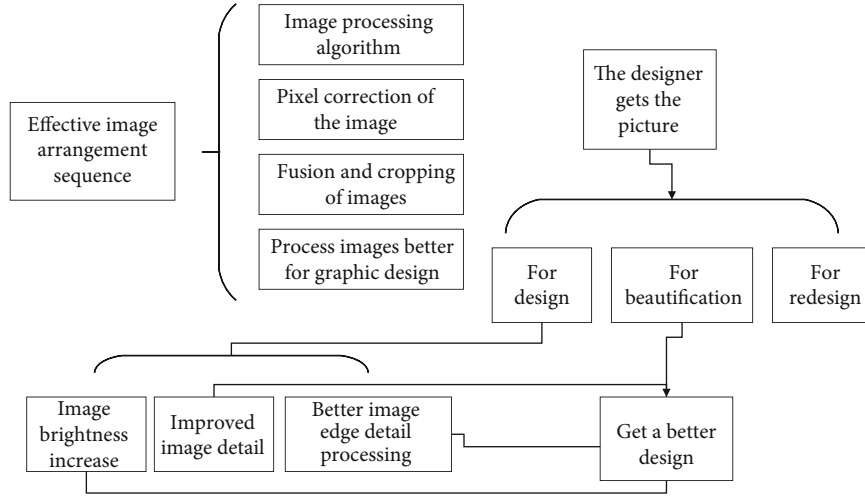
Effective image arrangement sequence

Image processing algorithm

Pixel correction of the image

Fusion and cropping of images

Process images better for graphic design

The designer gets the picture

For design

For beautification

For redesign

Image brightness increase

Improved image detail

Better image edge detail processing

Get a better design